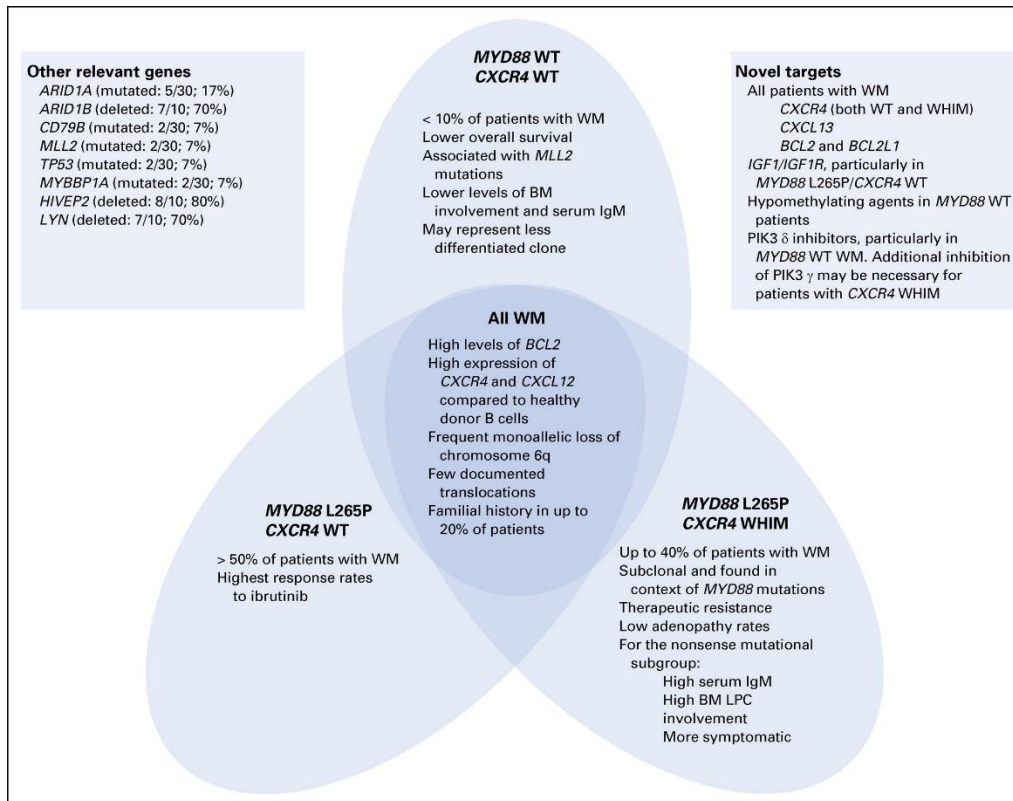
Other relevant genes
ARID1A (mutated: 5/30; 17%)
ARID1B (deleted: 7/10; 70%)
CD79B (mutated: 2/30; 7%)
MLL2 (mutated: 2/30; 7%)
TP53 (mutated: 2/30; 7%)
MYBBP1A (mutated: 2/30; 7%)
HIVEP2 (deleted: 8/10; 80%)
LYN (deleted: 7/10; 70%)

MYD88 WT
CXCR4 WT

< 10% of patients with WM
Lower overall survival
Associated with MLL2 mutations
Lower levels of BM involvement and serum IgM
May represent less differentiated clone

Novel targets
All patients with WM
CXCR4 (both WT and WHIM)
CXCL13
BCL2 and BCL2L1
IGF1/IGF1R, particularly in MYD88 L265P/CXCR4 WT
Hypomethylating agents in MYD88 WT patients
PIK3 $\delta$ inhibitors, particularly in MYD88 WT WM. Additional inhibition of PIK3 $\gamma$ may be necessary for patients with CXCR4 WHIM

All WM
High levels of BCL2
High expression of CXCR4 and CXCL12 compared to healthy donor B cells
Frequent monoallelic loss of chromosome 6q
Few documented translocations
Familial history in up to 20% of patients

MYD88 L265P
CXCR4 WT

> 50% of patients with WM
Highest response rates to ibrutinib

MYD88 L265P
CXCR4 WHIM

Up to 40% of patients with WM
Subclonal and found in context of MYD88 mutations
Therapeutic resistance
Low adenopathy rates
For the nonsense mutational subgroup:
High serum IgM
High BM LPC involvement
More symptomatic